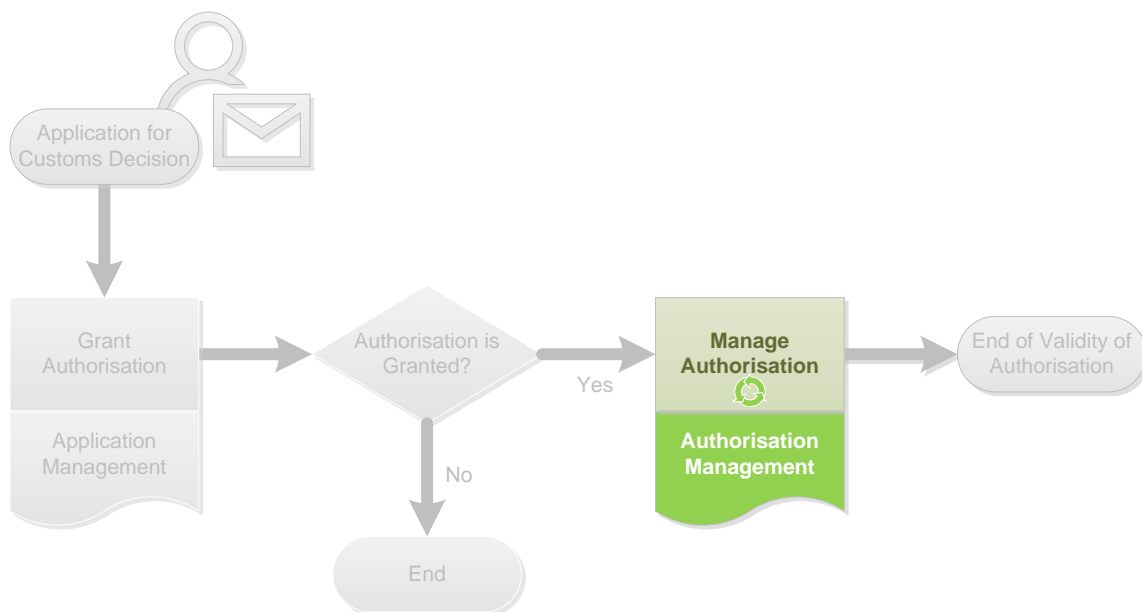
Application for Customs Decision

Grant Authorisation

Application Management

Authorisation is Granted?

Yes

No

End

Manage Authorisation

Authorisation Management

End of Validity of Authorisation